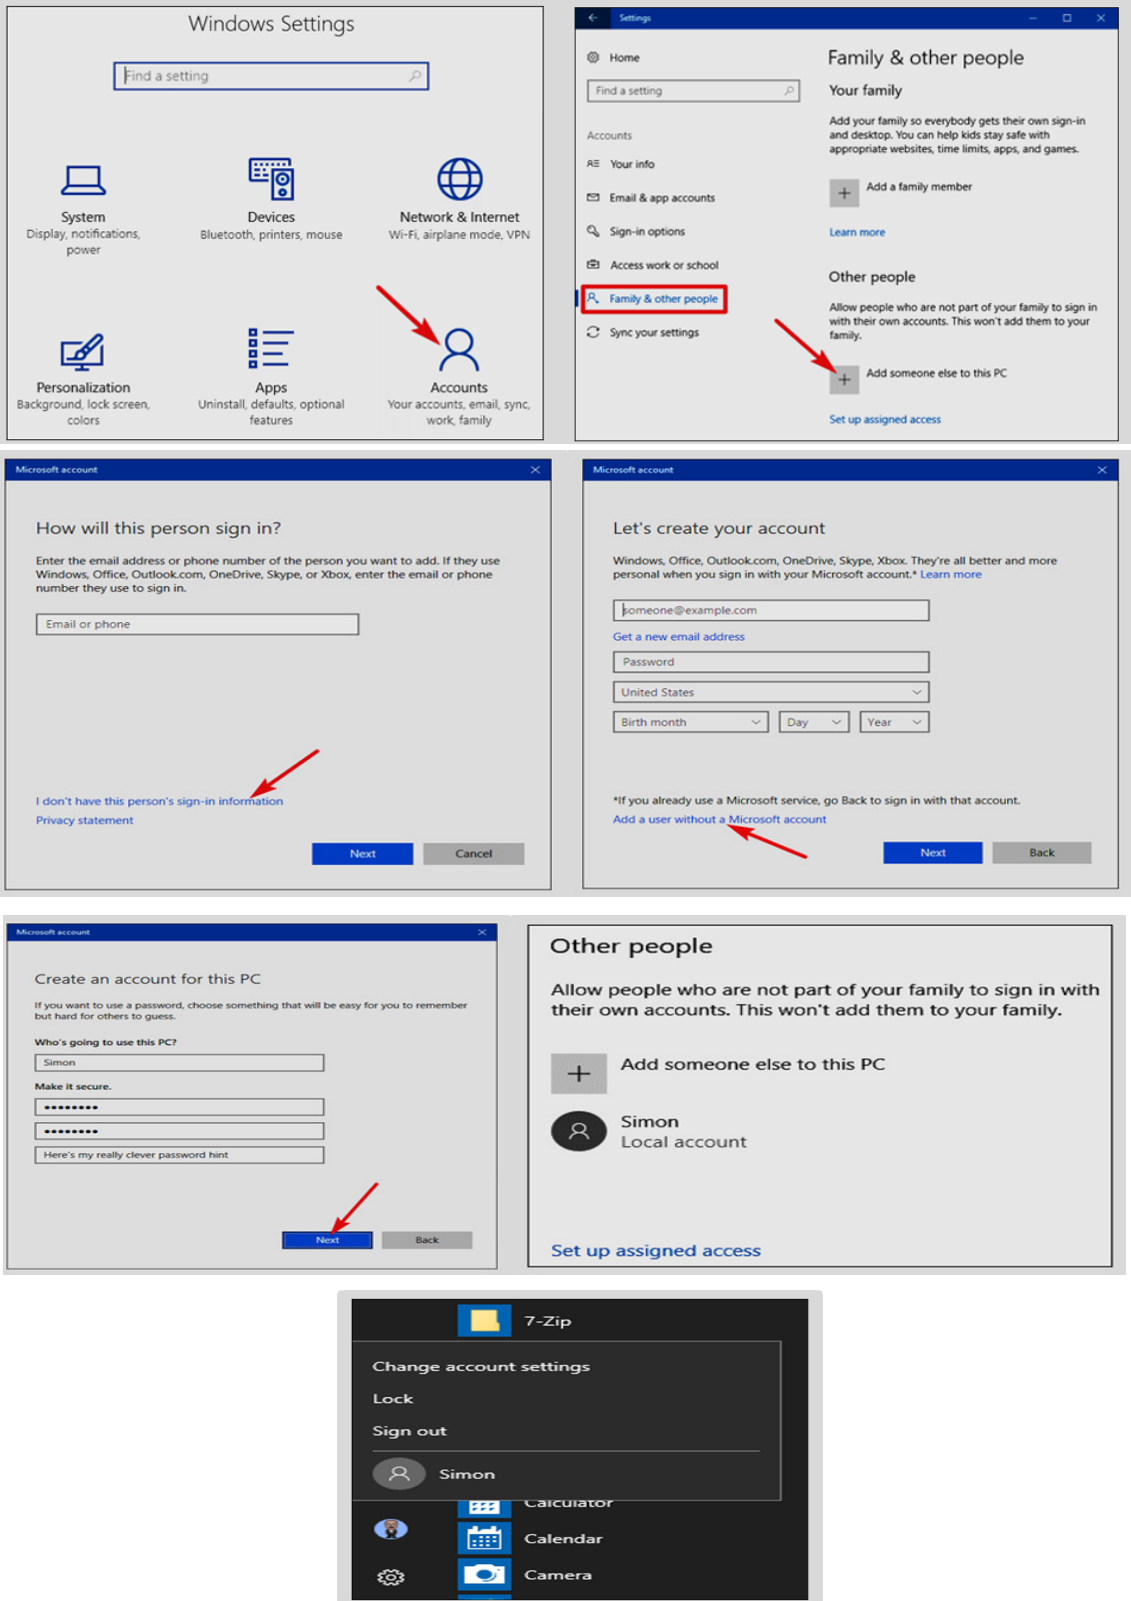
Windows Settings

Find a setting

System
Display, notifications, power

Devices
Bluetooth, printers, mouse

Network & Internet
Wi-Fi, airplane mode, VPN

Personalization
Background, lock screen, colors

Apps
Uninstall, defaults, optional features

Accounts
Your accounts, email, sync, work, family

Settings

Home

Find a setting

Accounts

Your info

Email & app accounts

Sign-in options

Access work or school

Family & other people

Sync your settings

Family & other people

Your family

Add your family so everybody gets their own sign-in and desktop. You can help kids stay safe with appropriate websites, time limits, apps, and games.

Add a family member

Learn more

Other people

Allow people who are not part of your family to sign in with their own accounts. This won't add them to your family.

Add someone else to this PC

Set up assigned access

Microsoft account

How will this person sign in?

Enter the email address or phone number of the person you want to add. If they use Windows, Office, Outlook.com, OneDrive, Skype, or Xbox, enter the email or phone number they use to sign in.

Email or phone

I don't have this person's sign-in information

Privacy statement

Next Cancel

Microsoft account

Let's create your account

Windows, Office, Outlook.com, OneDrive, Skype, Xbox. They're all better and more personal when you sign in with your Microsoft account.* Learn more

someone@example.com

Get a new email address

Password

United States

Birth month Day Year

*If you already use a Microsoft service, go Back to sign in with that account.

Add a user without a Microsoft account

Next Back

Microsoft account

Create an account for this PC

If you want to use a password, choose something that will be easy for you to remember but hard for others to guess.

Who's going to use this PC?

Simon

Make it secure.

••••••••

••••••••

Here's my really clever password hint

Next Back

Other people

Allow people who are not part of your family to sign in with their own accounts. This won't add them to your family.

Add someone else to this PC

Simon
Local account

Set up assigned access

7-Zip

Change account settings

Lock

Sign out

Simon

Calculator

Calendar

Camera